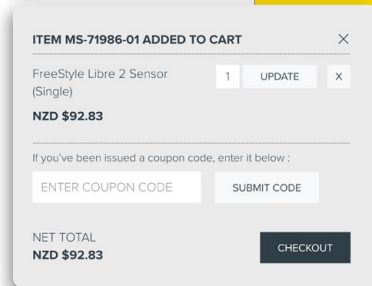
ITEM MS-71986-01 ADDED TO CART

×

FreeStyle Libre 2 Sensor (Single)

1

UPDATE

X

NZD $92.83

If you've been issued a coupon code, enter it below :

ENTER COUPON CODE

SUBMIT CODE

NET TOTAL
NZD $92.83

CHECKOUT